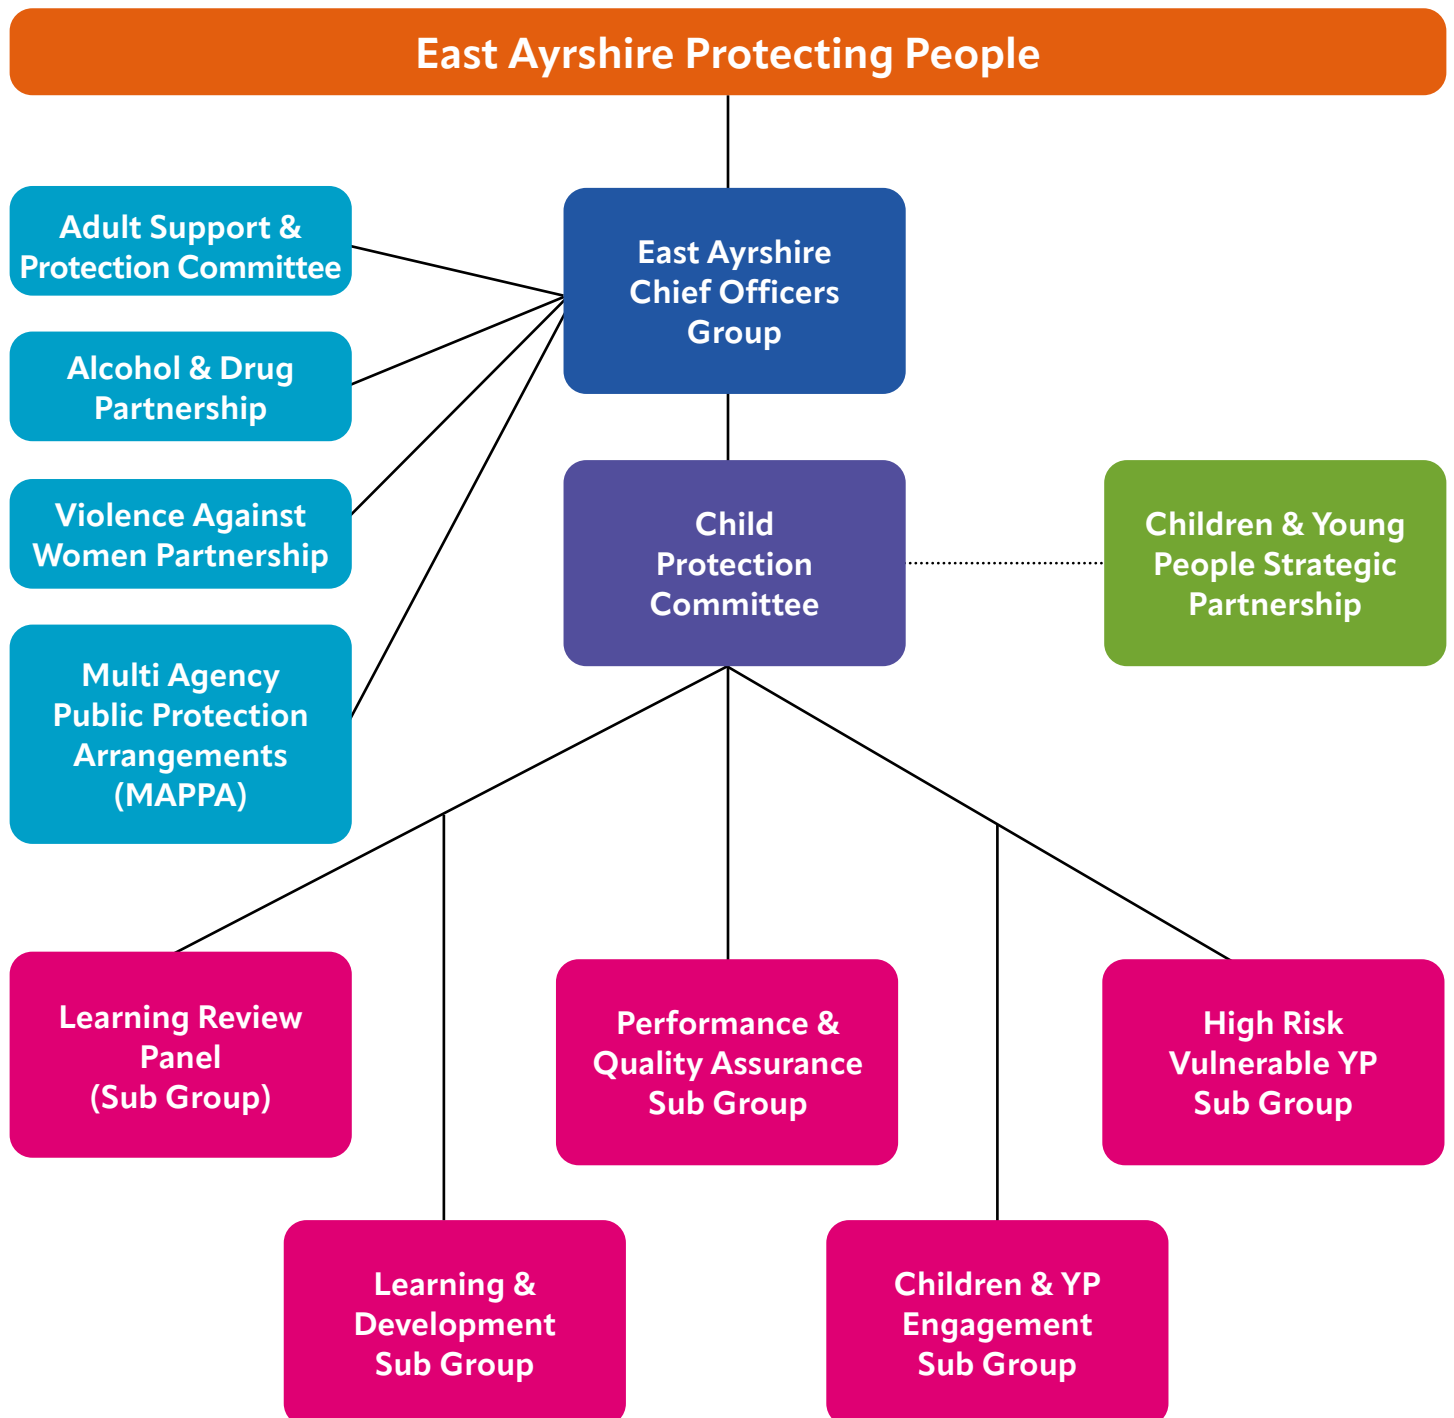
East Ayrshire Protecting People

Adult Support & Protection Committee

Alcohol & Drug Partnership

Violence Against Women Partnership

Multi Agency Public Protection Arrangements (MAPPA)

East Ayrshire Chief Officers Group

Child Protection Committee

Children & Young People Strategic Partnership

Learning Review Panel (Sub Group)

Performance & Quality Assurance Sub Group

High Risk Vulnerable YP Sub Group

Learning & Development Sub Group

Children & YP Engagement Sub Group